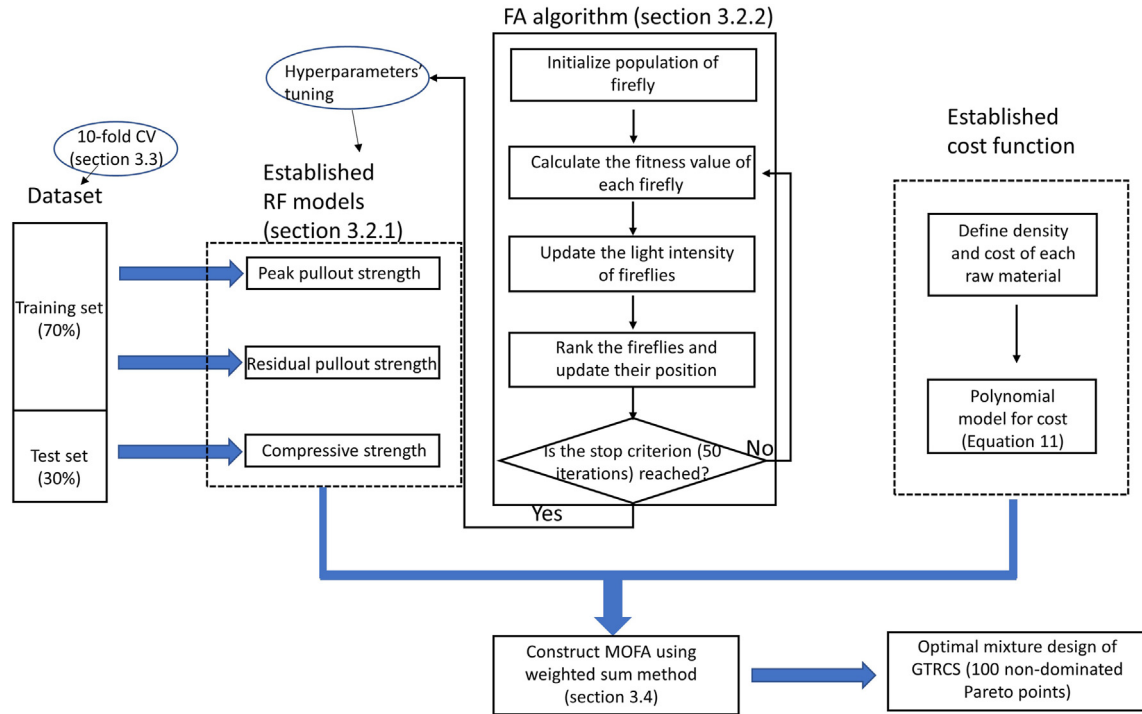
FA algorithm (section 3.2.2)

Hyperparameters' tuning

10-fold CV (section 3.3)

Dataset

Established RF models (section 3.2.1)

Initialize population of firefly

Calculate the fitness value of each firefly

Update the light intensity of fireflies

Rank the fireflies and update their position

Is the stop criterion (50 iterations) reached?

No

Yes

Established cost function

Define density and cost of each raw material

Polynomial model for cost (Equation 11)

Training set (70%)

Test set (30%)

Peak pullout strength

Residual pullout strength

Compressive strength

Construct MOFA using weighted sum method (section 3.4)

Optimal mixture design of GTRCS (100 non-dominated Pareto points)